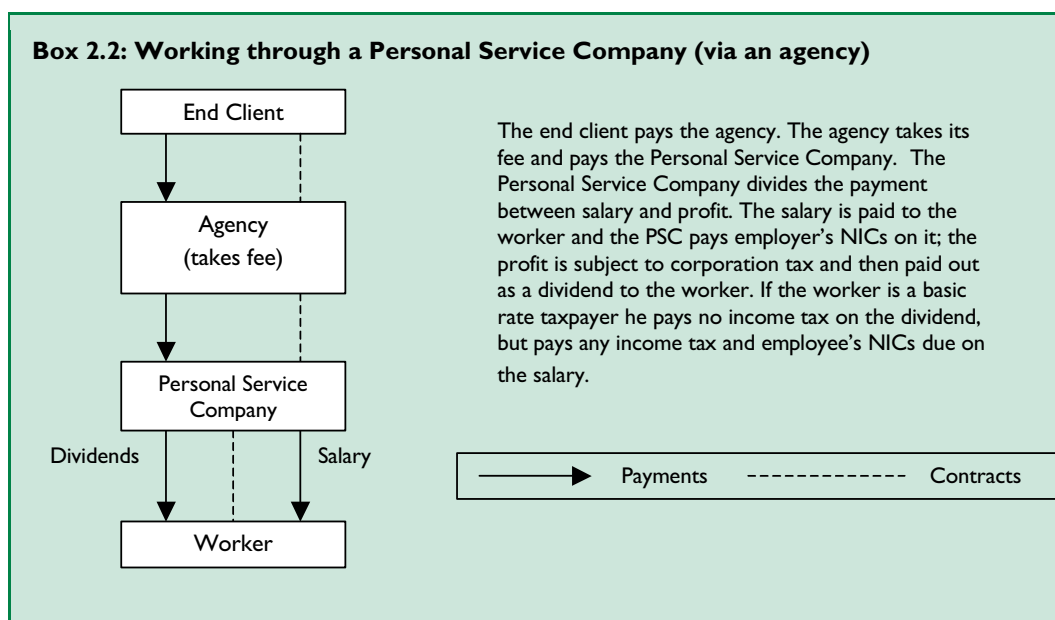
Box 2.2: Working through a Personal Service Company (via an agency)

End Client

Agency
(takes fee)

Personal Service Company

Dividends

Salary

Worker

The end client pays the agency. The agency takes its fee and pays the Personal Service Company. The Personal Service Company divides the payment between salary and profit. The salary is paid to the worker and the PSC pays employer's NICs on it; the profit is subject to corporation tax and then paid out as a dividend to the worker. If the worker is a basic rate taxpayer he pays no income tax on the dividend, but pays any income tax and employee's NICs due on the salary.

Payments

Contracts